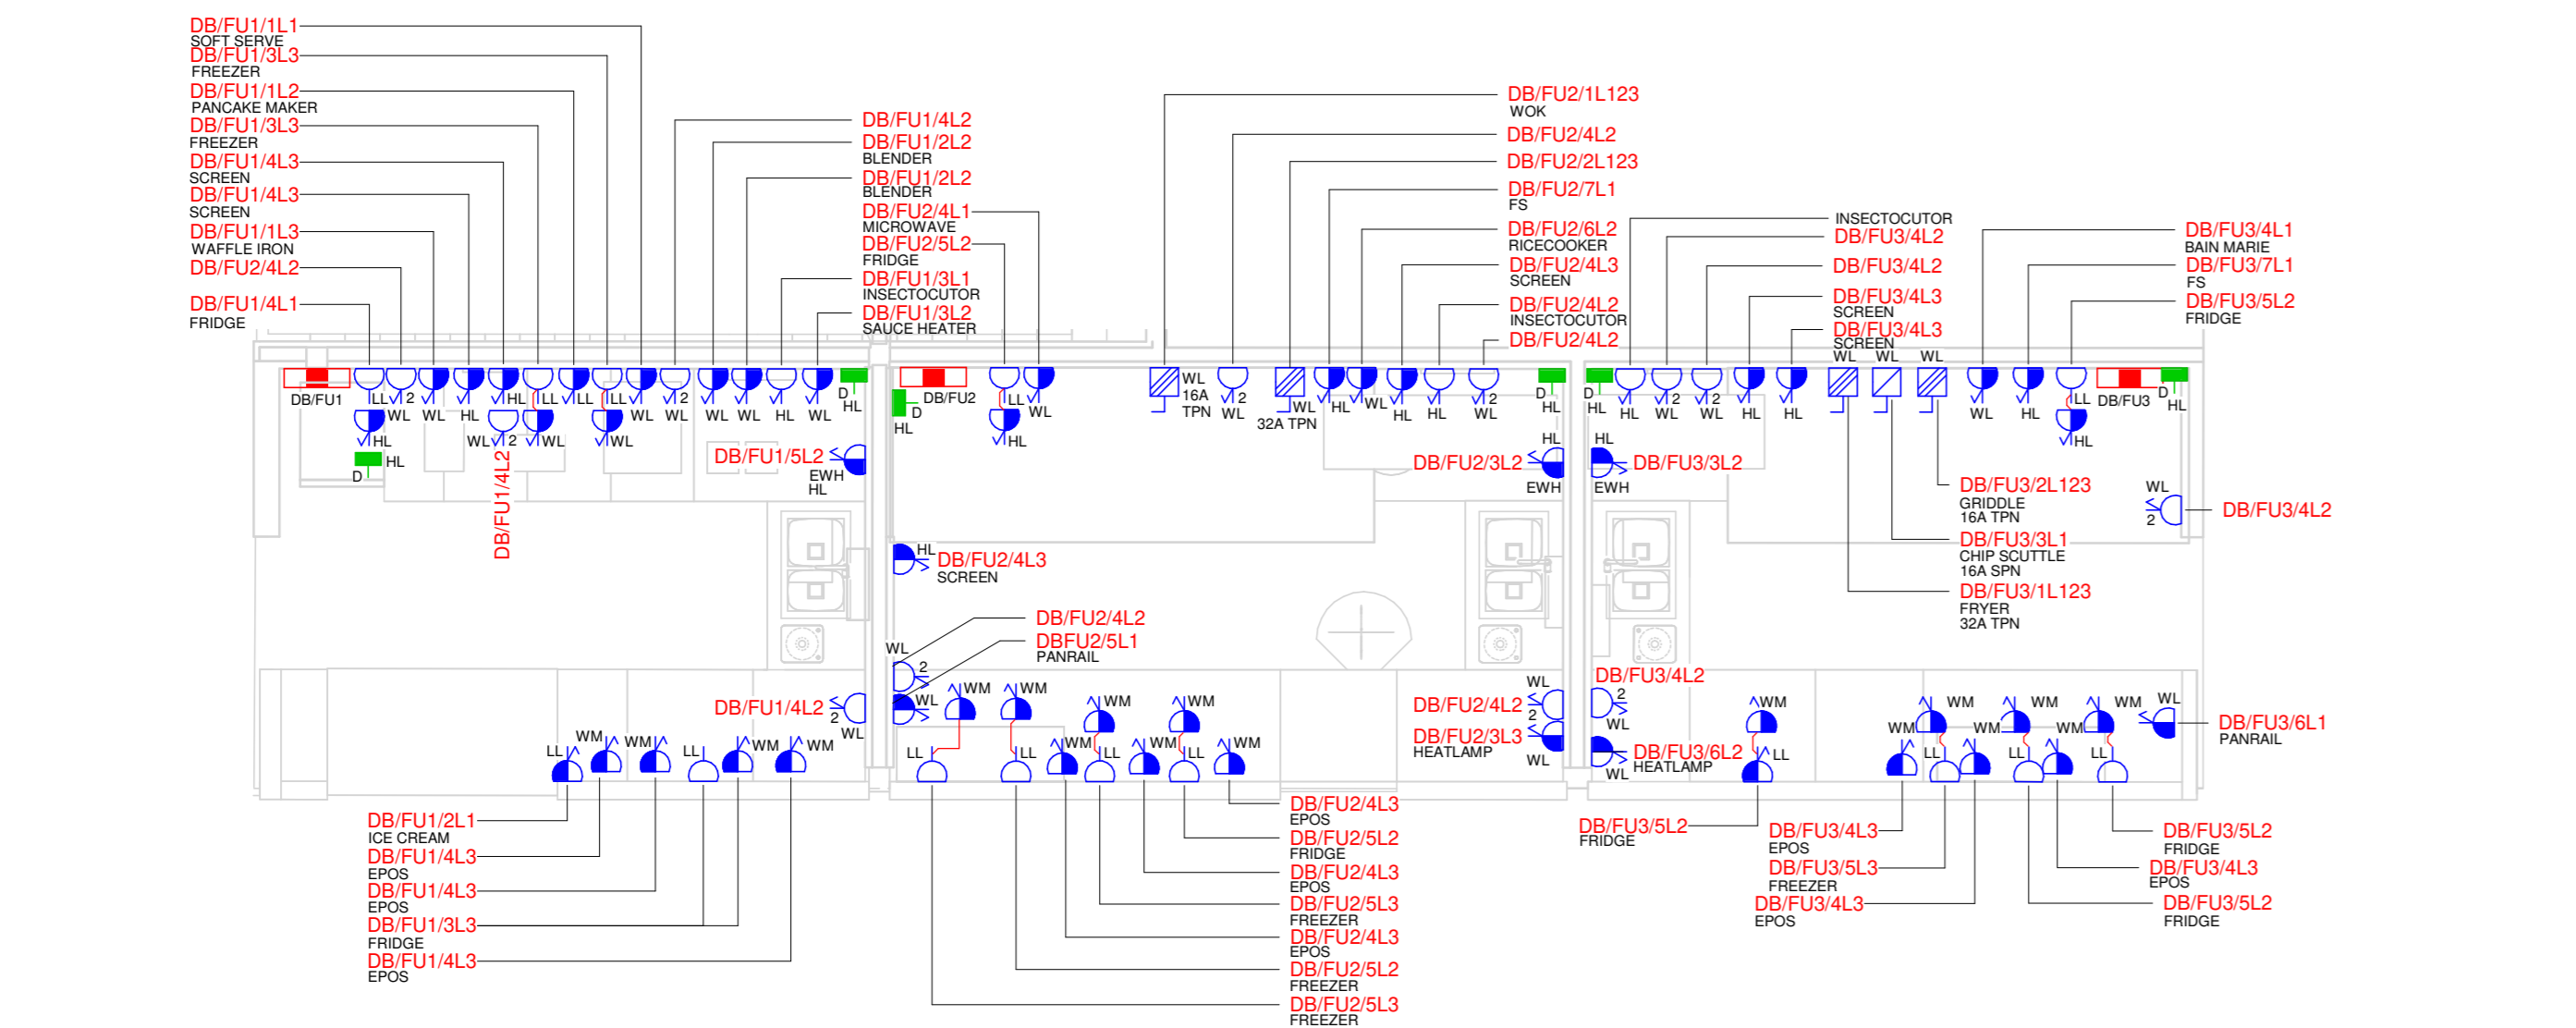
DB/FU1/1L1
SOFT SERVE
DB/FU1/3L3
FREEZER
DB/FU1/1L2
PANCAKE MAKER
DB/FU1/3L3
FREEZER
DB/FU1/4L3
SCREEN
DB/FU1/4L3
SCREEN
DB/FU1/1L3
WAFFLE IRON
DB/FU2/4L2
DB/FU1/4L1
FRIDGE

DB/FU1/4L2
DB/FU1/2L2
BLENDER
DB/FU1/2L2
BLENDER
DB/FU2/4L1
MICROWAVE
DB/FU2/5L2
FRIDGE
DB/FU1/3L1
INSECTOCUTOR
DB/FU1/3L2
SAUCE HEATER

DB/FU2/1L123
WOK
DB/FU2/4L2
DB/FU2/2L123
DB/FU2/7L1
FS
DB/FU2/6L2
RICECOOKER
DB/FU2/4L3
SCREEN
DB/FU2/4L2
INSECTOCUTOR
DB/FU2/4L2

INSECTOCUTOR
DB/FU3/4L2
DB/FU3/4L2
DB/FU3/4L3
SCREEN
DB/FU3/4L3
SCREEN

DB/FU3/4L1
BAIN MARIE
DB/FU3/7L1
FS
DB/FU3/5L2
FRIDGE

DB/FU1 LL 2 WL WL HL HL WL 2 WL LL LL LL LL WL WL WL WL WL HL WL D HL HL D
DB/FU1/4L2
DB/FU1/5L2 EWH HL

DB/FU2 D HL LL WL HL WL 16A TPN 2 WL WL 32A TPN HL WL HL HL 2 WL D HL HL
DB/FU2/3L2 EWH
DB/FU2/4L3 HL SCREEN
DB/FU2/4L2
DBFU2/5L1
PANRAIL

D HL HL 2 WL 2 WL HL HL WL WL WL WL HL LL DB/FU3 D HL HL
HL DB/FU3/3L2 EWH
DB/FU3/2L123
GRIDDLE
16A TPN
DB/FU3/3L1
CHIP SCUTTLE
16A SPN
DB/FU3/1L123
FRYER
32A TPN
WL 2 DB/FU3/4L2

WL 2 WL WM WM WM WM LL LL LL WM LL WM LL WM
DB/FU1/4L2 2 WL
LL WM WM LL WM WM
WL DB/FU2/4L2 2 DB/FU2/3L3 HEATLAMP WL

DB/FU3/4L2 2 WL WM DB/FU3/6L2 HEATLAMP WL LL
WM WM WM WM WM WM WL LL LL LL
DB/FU3/6L1
PANRAIL

DB/FU1/2L1
ICE CREAM
DB/FU1/4L3
EPOS
DB/FU1/4L3
EPOS
DB/FU1/3L3
FRIDGE
DB/FU1/4L3
EPOS

DB/FU2/4L3
EPOS
DB/FU2/5L2
FRIDGE
DB/FU2/4L3
EPOS
DB/FU2/5L3
FREEZER
DB/FU2/4L3
EPOS
DB/FU2/5L2
FREEZER
DB/FU2/5L3
FREEZER

DB/FU3/5L2
FRIDGE
DB/FU3/4L3
EPOS
DB/FU3/5L3
FREEZER
DB/FU3/4L3
EPOS

DB/FU3/5L2
FRIDGE
DB/FU3/4L3
EPOS
DB/FU3/5L2
FRIDGE